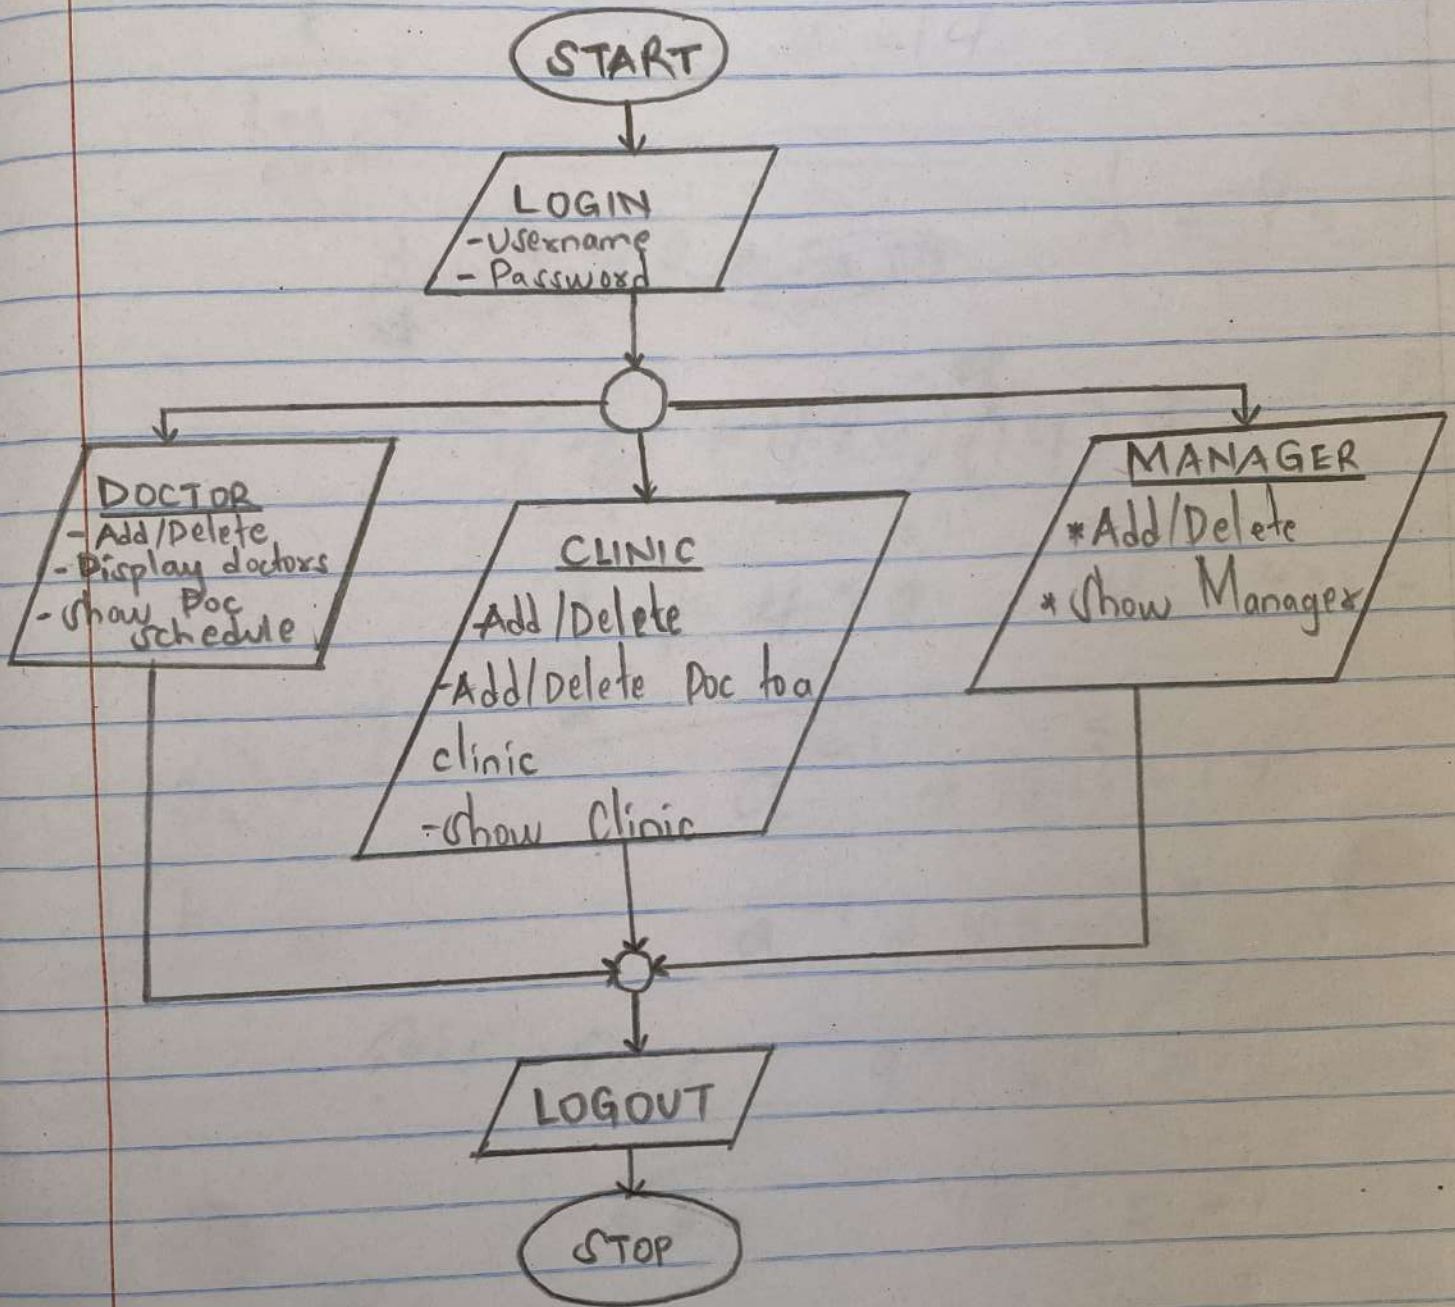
START

LOGIN
-Username
- Password

DOCTOR
- Add/Delete
- Display doctors
- show Doc schedule

CLINIC
Add /Delete
-Add/Delete Doc to a clinic
-show Clinic

MANAGER
*Add/Delete
*Show Manager

LOGOUT

STOP